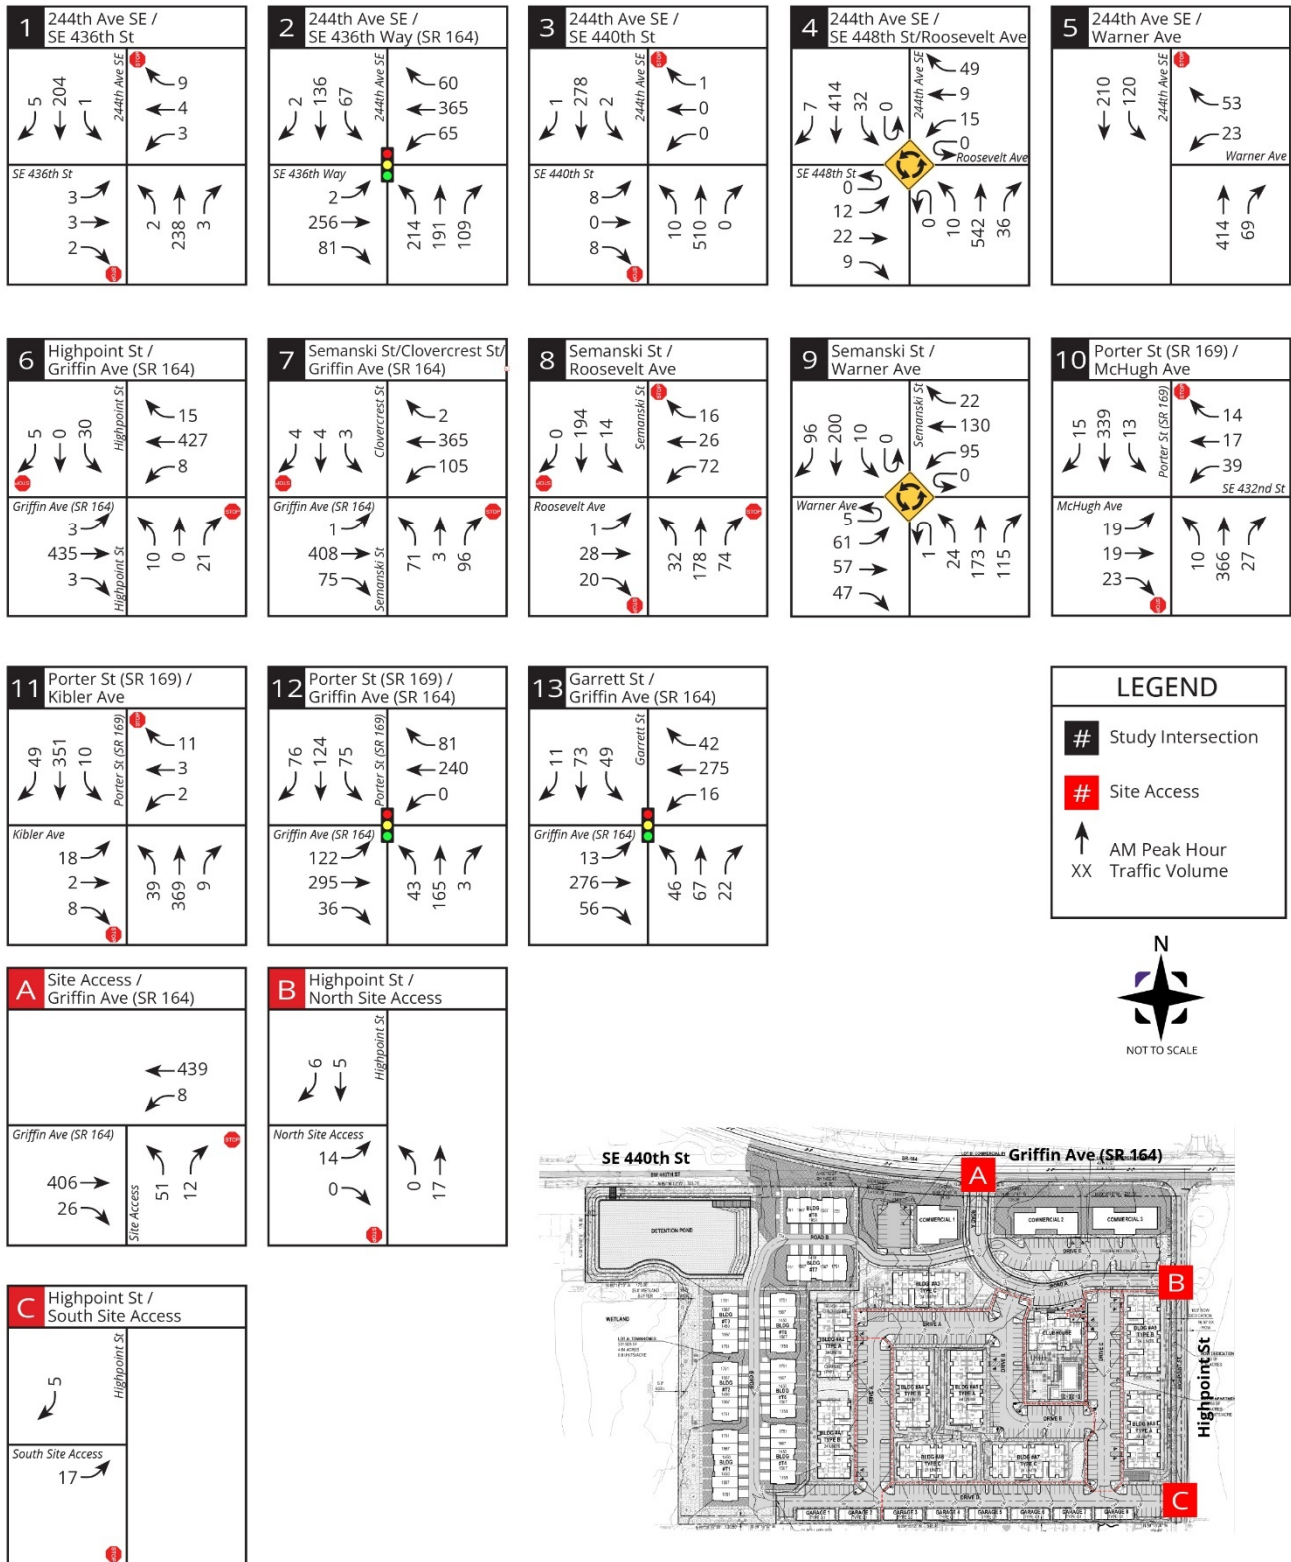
1 244th Ave SE / SE 436th St

244th Ave SE
5 204 1
9
4
3
SE 436th St
3
3
2
2 238 3

2 244th Ave SE / SE 436th Way (SR 164)

244th Ave SE
2 136 67
60
365
65
SE 436th Way
2
256
81
214 191 109

3 244th Ave SE / SE 440th St

244th Ave SE
1 278 2
1
0
0
SE 440th St
8
0
8
10 510 0

4 244th Ave SE / SE 448th St/Roosevelt Ave

244th Ave SE
7 414 32 0
49
9
15
0
Roosevelt Ave
SE 448th St
0
12
22
9
0 10 542 36

5 244th Ave SE / Warner Ave

244th Ave SE
210 120
53
23
Warner Ave
414 69

6 Highpoint St / Griffin Ave (SR 164)

Highpoint St
5 0 30
15
427
8
Griffin Ave (SR 164)
3
435
3
Highpoint St
10 0 21

7 Semanski St/Clovercrest St/ Griffin Ave (SR 164)

Clovercrest St
4 4 3
2
365
105
Griffin Ave (SR 164)
1
408
75
Semanski St
71 3 96

8 Semanski St / Roosevelt Ave

Semanski St
0 194 14
16
26
72
Roosevelt Ave
1
28
20
32 178 74

9 Semanski St / Warner Ave

Semanski St
96 200 10 0
22
130
95
0
Warner Ave
5
61
57
47
1 24 173 115

10 Porter St (SR 169) / McHugh Ave

Porter St (SR 169)
15 339 13
14
17
39
SE 432nd St
McHugh Ave
19
19
23
10 366 27

11 Porter St (SR 169) / Kibler Ave

Porter St (SR 169)
49 351 10
11
3
2
Kibler Ave
18
2
8
39 369 9

12 Porter St (SR 169) / Griffin Ave (SR 164)

Porter St (SR 169)
76 124 75
81
240
0
Griffin Ave (SR 164)
122
295
36
43 165 3

13 Garrett St / Griffin Ave (SR 164)

Garrett St
11 73 49
42
275
16
Griffin Ave (SR 164)
13
276
56
46 67 22

LEGEND
# Study Intersection
# Site Access
XX AM Peak Hour Traffic Volume

N
NOT TO SCALE

A Site Access / Griffin Ave (SR 164)

439
8
Griffin Ave (SR 164)
406
26
Site Access
51 12

B Highpoint St / North Site Access

Highpoint St
6 5
North Site Access
14
0
0 17

C Highpoint St / South Site Access

Highpoint St
5
South Site Access
17

SE 440th St
Griffin Ave (SR 164)
A
B
C
Highpoint St
DETENTION POND
COMMERCIAL 1
COMMERCIAL 2
COMMERCIAL 3
CLUBHOUSE
WETLAND
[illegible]